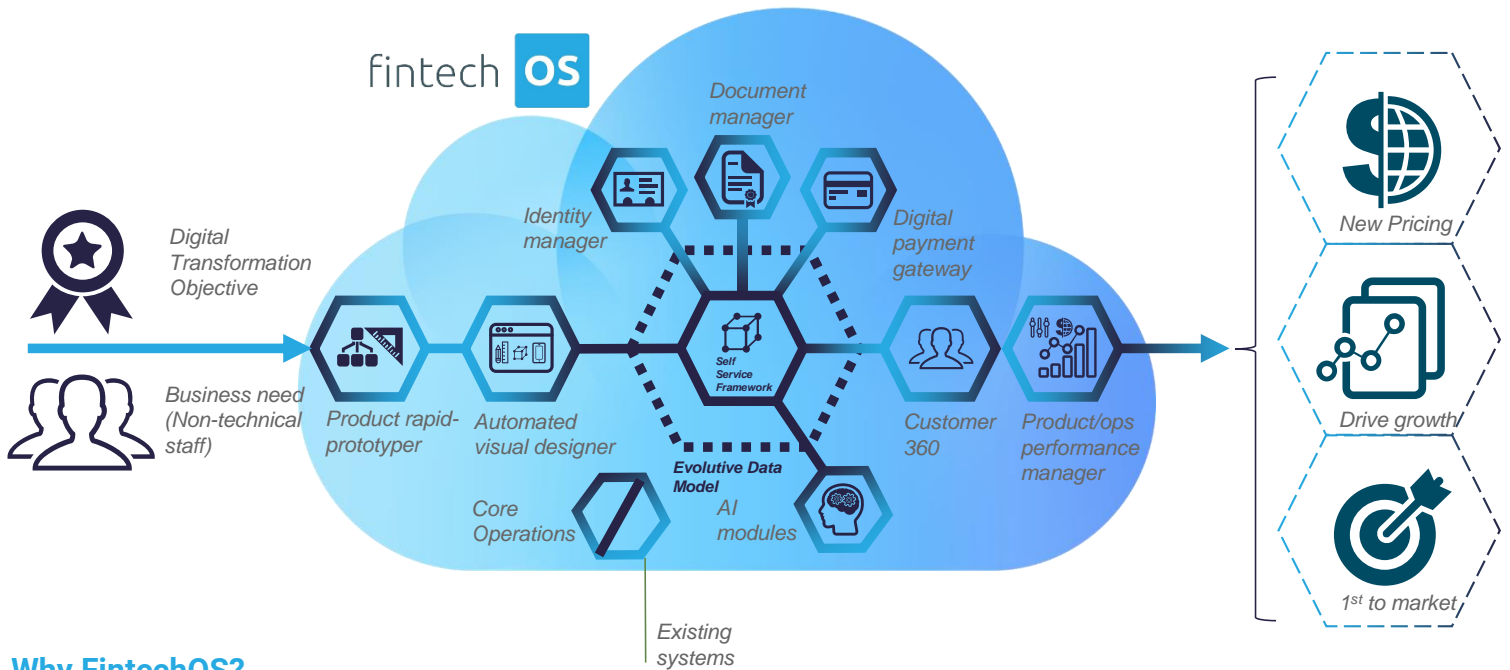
fintech OS

Digital Transformation Objective

Business need (Non-technical staff)

Product rapid-prototyper

Automated visual designer

Identity manager

Document manager

Digital payment gateway

Self Service Framework

Evolutive Data Model

Customer 360

Product/ops performance manager

Core Operations

AI modules

Existing systems

New Pricing

Drive growth

$1^{st}$ to market

Why FintechOS?